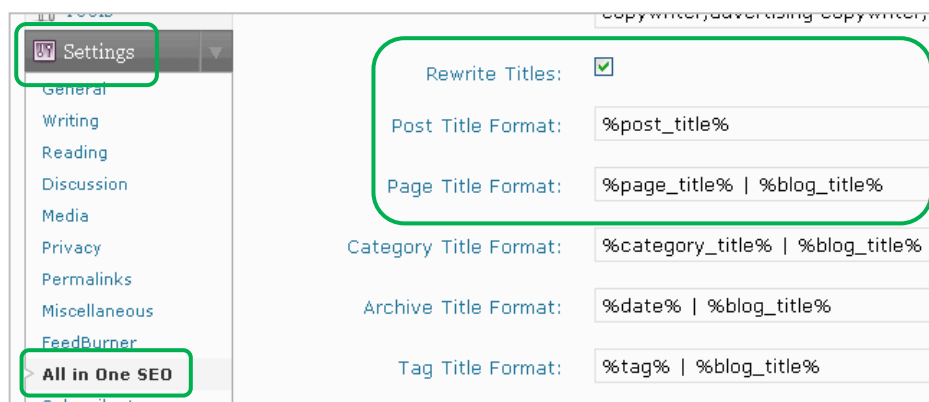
Tools
copywriter,advertising copywriter,

Settings

General
Writing
Reading
Discussion
Media
Privacy
Permalinks
Miscellaneous
FeedBurner
All in One SEO
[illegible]

Rewrite Titles:
Post Title Format: %post_title%
Page Title Format: %page_title% | %blog_title%
Category Title Format: %category_title% | %blog_title%
Archive Title Format: %date% | %blog_title%
Tag Title Format: %tag% | %blog_title%